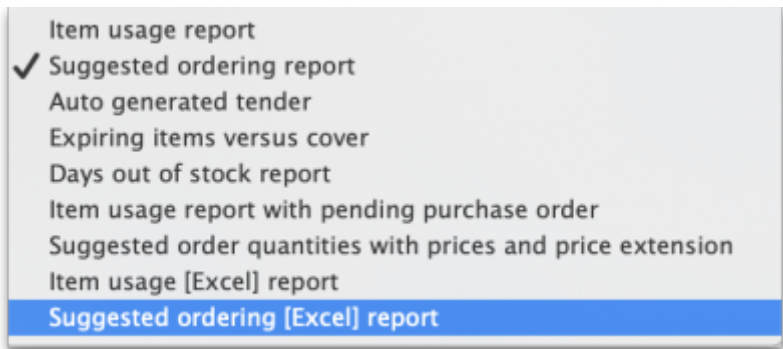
Item usage report
✓ Suggested ordering report
Auto generated tender
Expiring items versus cover
Days out of stock report
Item usage report with pending purchase order
Suggested order quantities with prices and price extension
Item usage [Excel] report
Suggested ordering [Excel] report